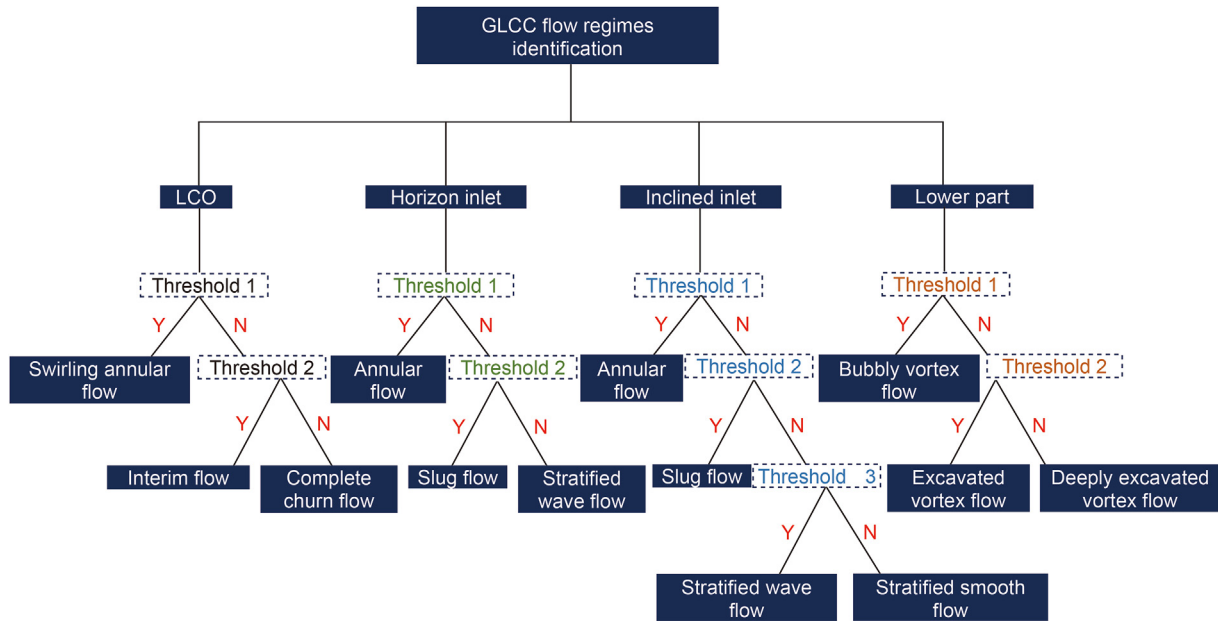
GLCC flow regimes identification

LCO
Threshold 1
Y
N
Swirling annular flow
Threshold 2
Y
N
Interim flow
Complete churn flow

Horizon inlet
Threshold 1
Y
N
Annular flow
Threshold 2
Y
N
Slug flow
Stratified wave flow

Inclined inlet
Threshold 1
Y
N
Annular flow
Threshold 2
Y
N
Slug flow
Threshold 3
Y
N
Stratified wave flow
Stratified smooth flow

Lower part
Threshold 1
Y
N
Bubbly vortex flow
Threshold 2
Y
N
Excavated vortex flow
Deeply excavated vortex flow